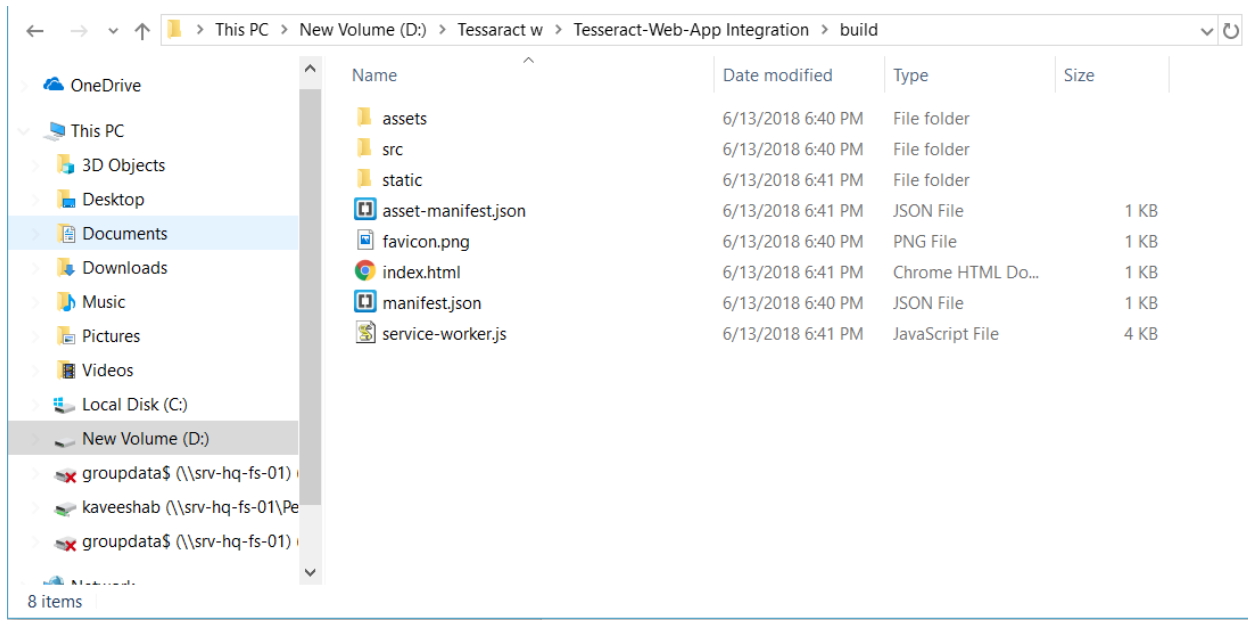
This PC > New Volume (D:) > Tessaract w > Tesseract-Web-App Integration > build

OneDrive
This PC
3D Objects
Desktop
Documents
Downloads
Music
Pictures
Videos
Local Disk (C:)
New Volume (D:)
groupdata$ (\\srv-hq-fs-01)
kaveeshab (\\srv-hq-fs-01\Pe
groupdata$ (\\srv-hq-fs-01)
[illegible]

| Name | Date modified | Type | Size |
|---|---|---|---|
| assets | 6/13/2018 6:40 PM | File folder | |
| src | 6/13/2018 6:40 PM | File folder | |
| static | 6/13/2018 6:41 PM | File folder | |
| asset-manifest.json | 6/13/2018 6:41 PM | JSON File | 1 KB |
| favicon.png | 6/13/2018 6:40 PM | PNG File | 1 KB |
| index.html | 6/13/2018 6:41 PM | Chrome HTML Do... | 1 KB |
| manifest.json | 6/13/2018 6:40 PM | JSON File | 1 KB |
| service-worker.js | 6/13/2018 6:41 PM | JavaScript File | 4 KB |

8 items